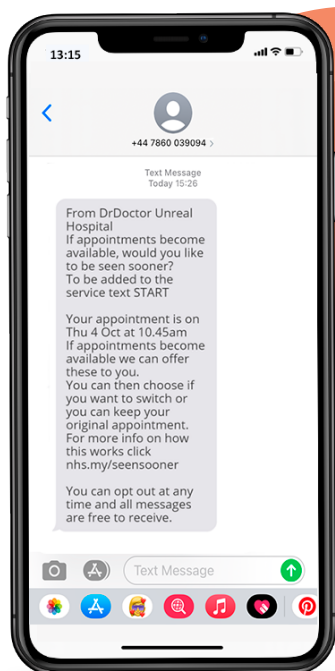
13:15

<

+44 7860 039094 >

Text Message
Today 15:26

From DrDoctor Unreal Hospital
If appointments become available, would you like to be seen sooner?
To be added to the service text START

Your appointment is on Thu 4 Oct at 10.45am
If appointments become available we can offer these to you.
You can then choose if you want to switch or you can keep your original appointment.
For more info on how this works click nhs.my/seensooner

You can opt out at any time and all messages are free to receive.

Text Message